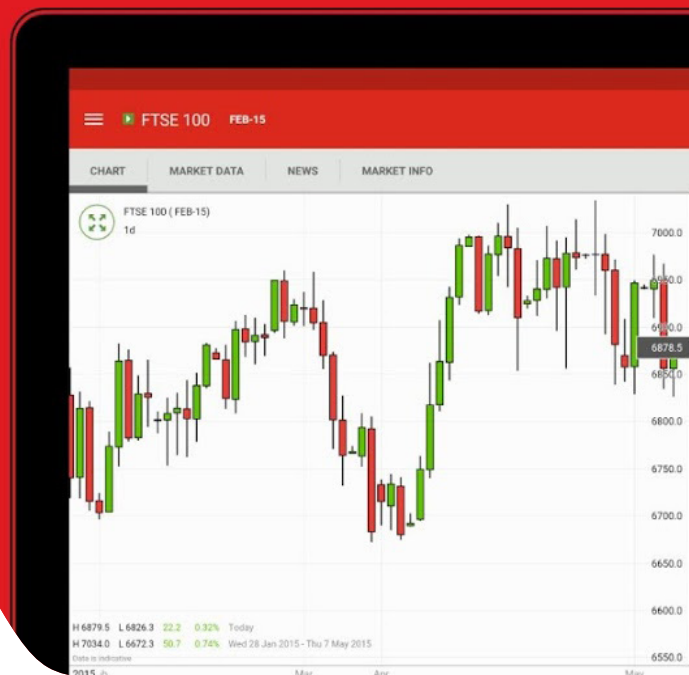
FTSE 100 FEB-15

CHART MARKET DATA NEWS MARKET INFO

FTSE 100 ( FEB-15)
1d

7000.0
6950.0
6900.0
6878.5
6850.0
6800.0
6750.0
6700.0
6650.0
6600.0
6550.0

H 6879.5 L 6826.3 22.2 0.32% Today
H 7034.0 L 6672.3 50.7 0.74% Wed 28 Jan 2015 - Thu 7 May 2015
Data is indicative

2015 Mar Apr May